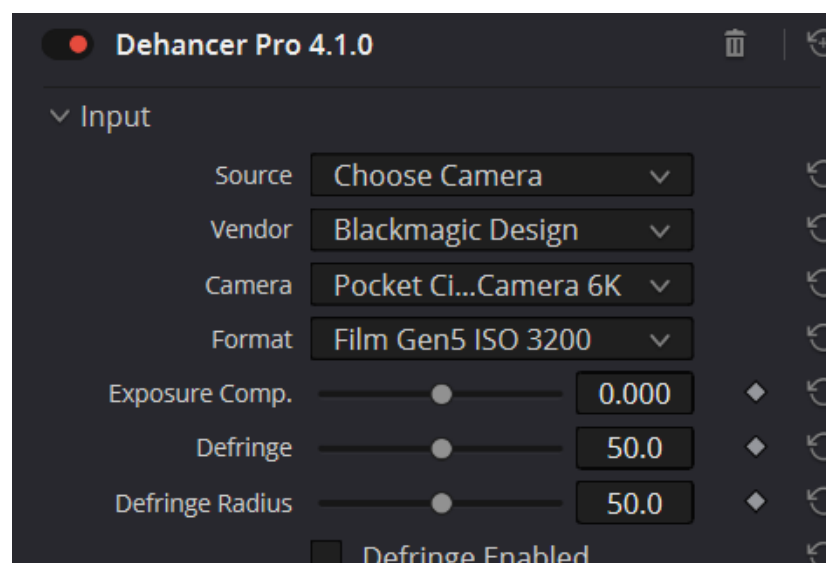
Dehancer Pro 4.1.0

Input

Source Choose Camera

Vendor Blackmagic Design

Camera Pocket Ci...Camera 6K

Format Film Gen5 ISO 3200

Exposure Comp. 0.000

Defringe 50.0

Defringe Radius 50.0

Defringe Enabled